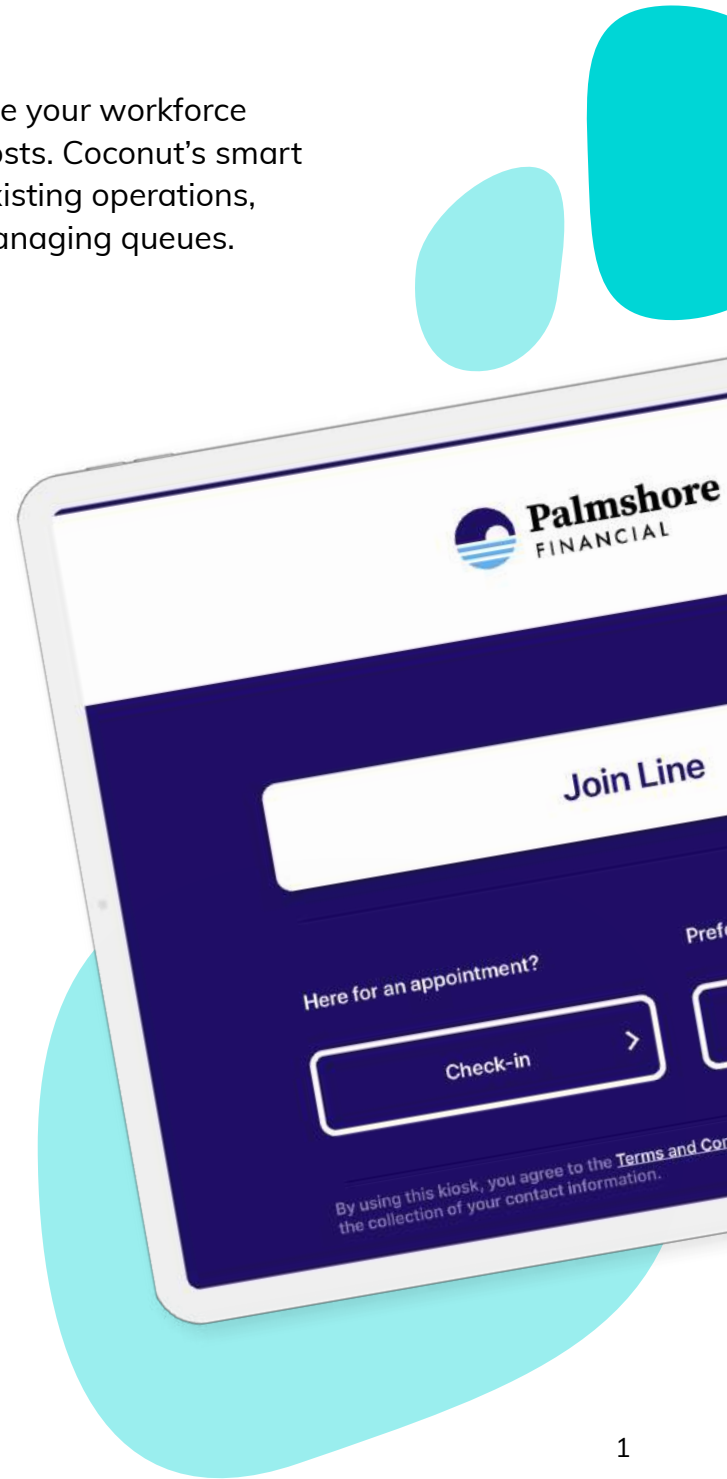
e your workforce
osts. Coconut's smart
xisting operations,
anaging queues.

Palmshore
FINANCIAL

Join Line

Here for an appointment?

Check-in

Pref

By using this kiosk, you agree to the Terms and Co
the collection of your contact information.

1